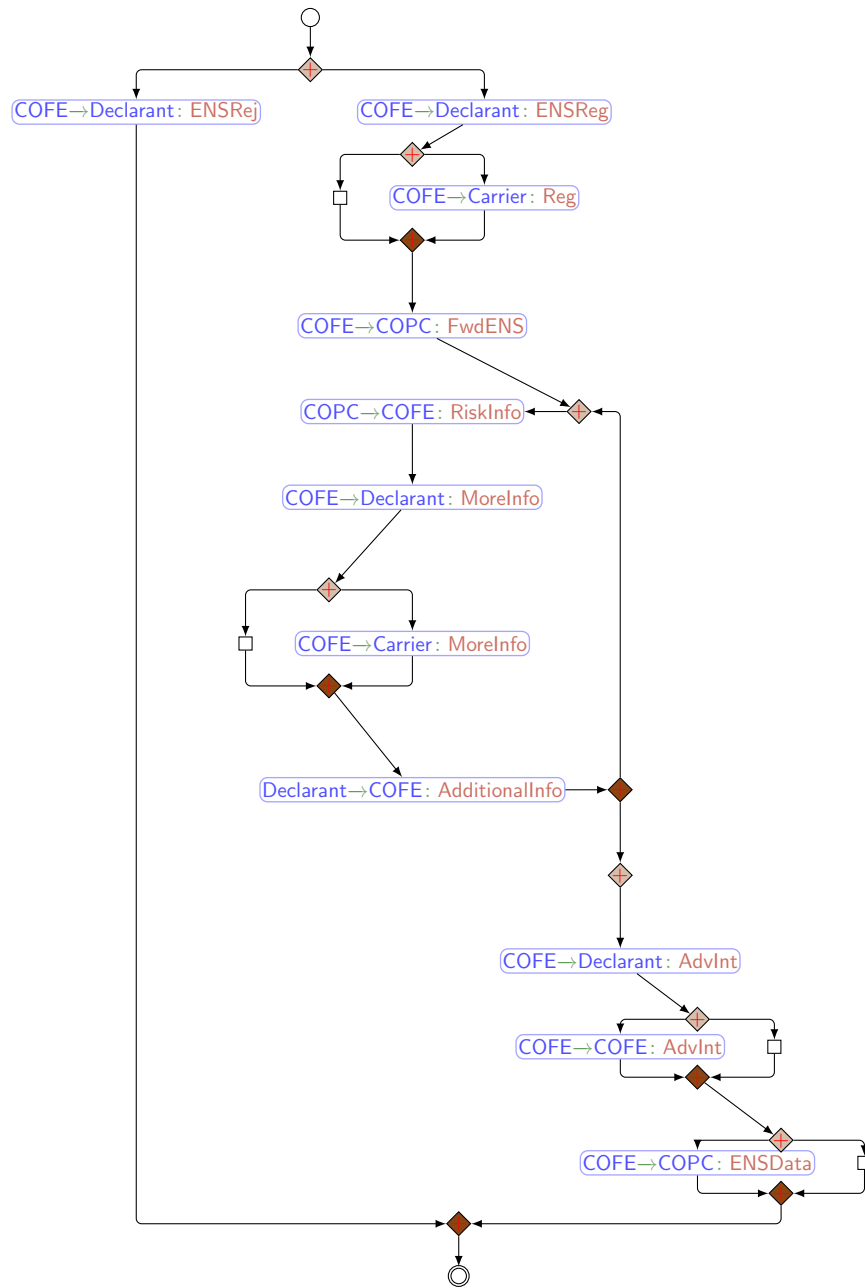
COFE→Declarant: ENSRej

COFE→Declarant: ENSReg

COFE→Carrier: Reg

COFE→COPC: FwdENS

COPC→COFE: RiskInfo

COFE→Declarant: MoreInfo

COFE→Carrier: MoreInfo

Declarant→COFE: AdditionalInfo

COFE→Declarant: AdvInt

COFE→COFE: AdvInt

COFE→COPC: ENSData